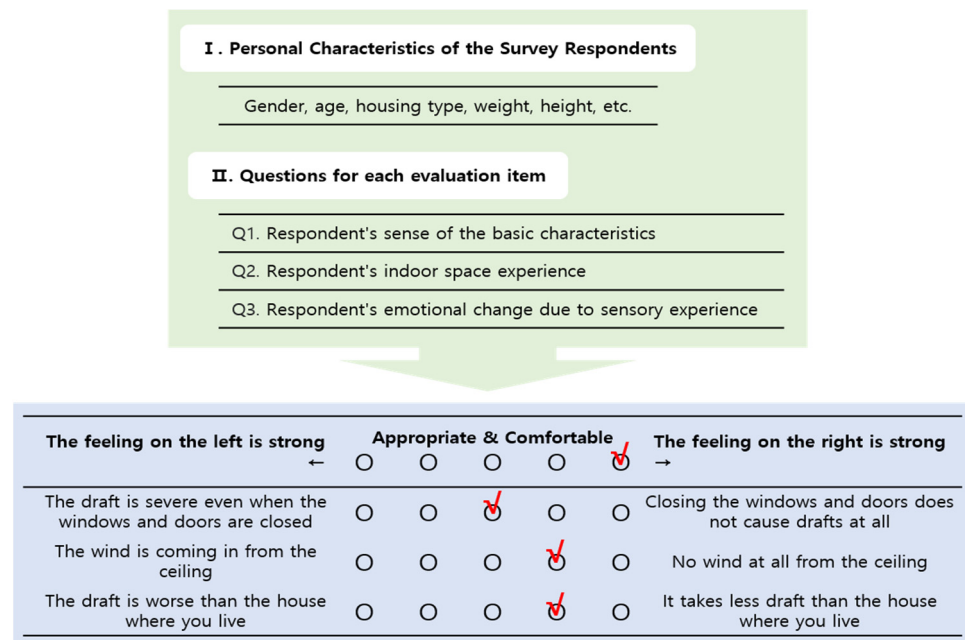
Ⅰ. Personal Characteristics of the Survey Respondents

Gender, age, housing type, weight, height, etc.

Ⅱ. Questions for each evaluation item

Q1. Respondent's sense of the basic characteristics

Q2. Respondent's indoor space experience

Q3. Respondent's emotional change due to sensory experience

| The feeling on the left is strong ← | | | Appropriate & Comfortable | | | The feeling on the right is strong → |
|---|---|---|---|---|---|---|
| | O | O | O | O | O √ | |
| The draft is severe even when the windows and doors are closed | O | O | O √ | O | O | Closing the windows and doors does not cause drafts at all |
| The wind is coming in from the ceiling | O | O | O | O √ | O | No wind at all from the ceiling |
| The draft is worse than the house where you live | O | O | O | O √ | O | It takes less draft than the house where you live |